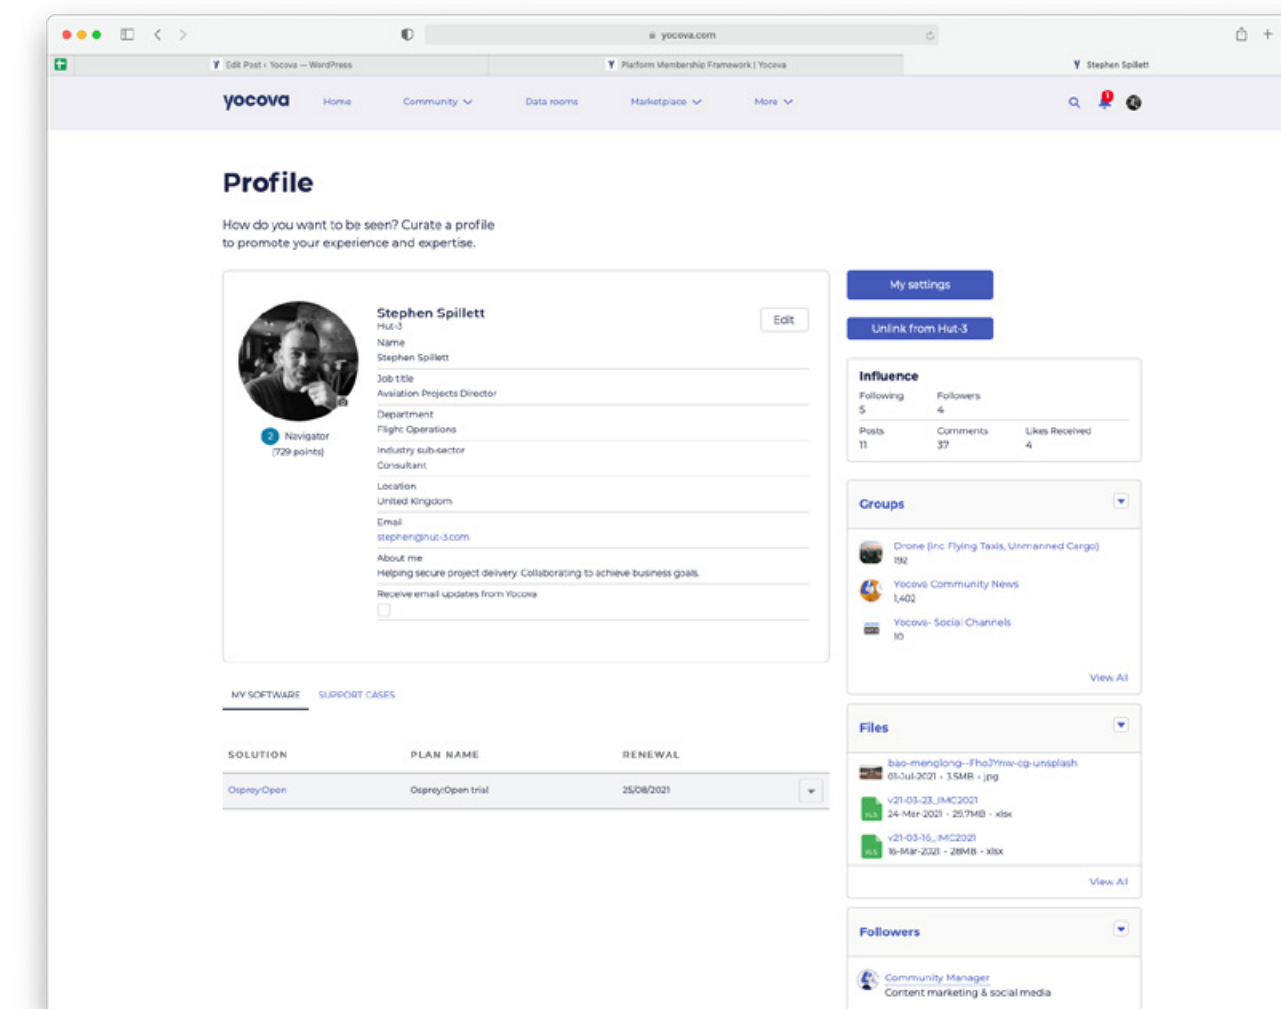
yocova.com

Edit Post ‹ Yocova — WordPress
Platform Membership Framework | Yocova
Stephen Spillett

yocova
Home
Community
Data rooms
Marketplace
More

Profile

How do you want to be seen? Curate a profile to promote your experience and expertise.

Stephen Spillett
Hut-3
Edit
Name
Stephen Spillett
Job title
Aviation Projects Director
Department
Flight Operations
Industry sub-sector
Consultant
Location
United Kingdom
Email
stephen@hut-3.com
About me
Helping secure project delivery. Collaborating to achieve business goals.
Receive email updates from Yocova

2 Navigator
(729 points)

MY SOFTWARE
SUPPORT CASES

| SOLUTION | PLAN NAME | RENEWAL |
|---|---|---|
| OspreyOpen | OspreyOpen trial | 25/08/2021 |

My settings
Unlink from Hut-3

Influence
Following
5
Followers
4
Posts
11
Comments
37
Likes Received
4

Groups
Drone (inc Flying Taxis, Unmanned Cargo)
192
Yocova Community News
1,402
Yocova- Social Channels
10
View All

Files
bao-menglong--FhoJYnw-cg-unsplash
01-Jul-2021 - 3.5MB - jpg
v21-03-23_IMC2021
24-Mar-2021 - 29.7MB - xlsx
v21-03-16_IMC2021
16-Mar-2021 - 28MB - xlsx
View All

Followers
Community Manager
Content marketing & social media